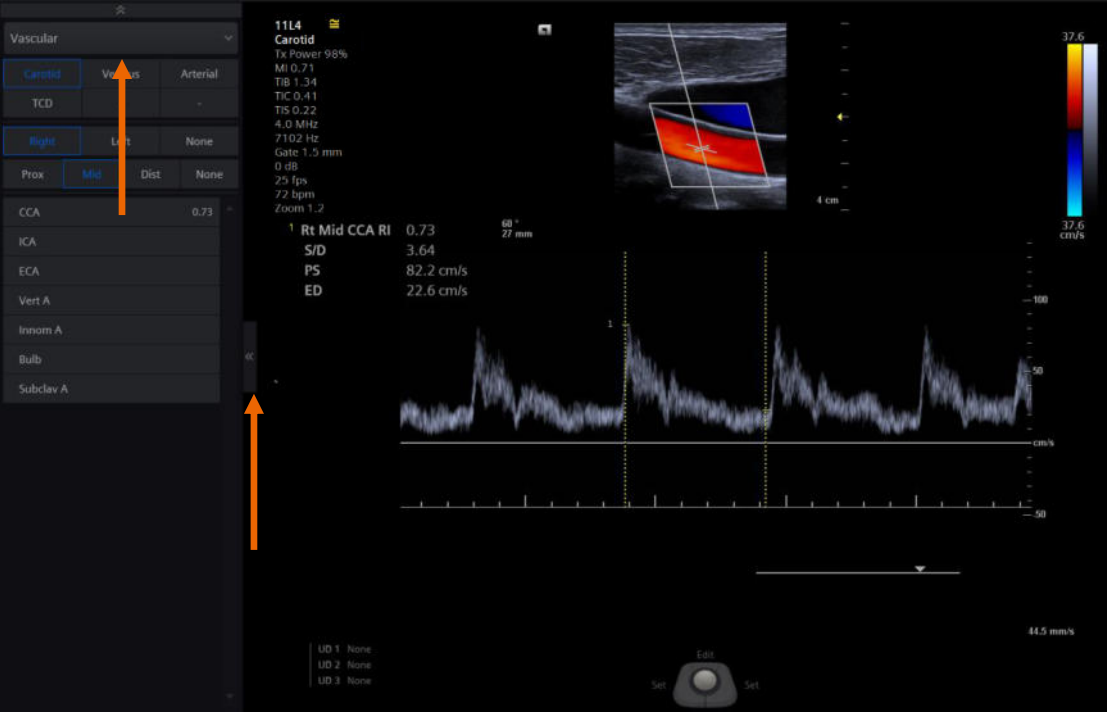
Vascular

| Carotid | Ve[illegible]us | Arterial |
|---|---|---|
| TCD | | - |

| Right | Le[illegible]t | None |
|---|---|---|

| Prox | Mid | Dist | None |
|---|---|---|---|

CCA 0.73
ICA
ECA
Vert A
Innom A
Bulb
Subclav A

11L4
Carotid
Tx Power 98%
MI 0.71
TIB 1.34
TIC 0.41
TIS 0.22
4.0 MHz
7102 Hz
Gate 1.5 mm
0 dB
25 fps
72 bpm
Zoom 1.2

60 °
27 mm

4 cm

37.6
37.6
cm/s

1 Rt Mid CCA RI 0.73
S/D 3.64
PS 82.2 cm/s
ED 22.6 cm/s

1

100
50
cm/s
-50

44.5 mm/s

UD 1 None
UD 2 None
UD 3 None

Edit
Set
Set